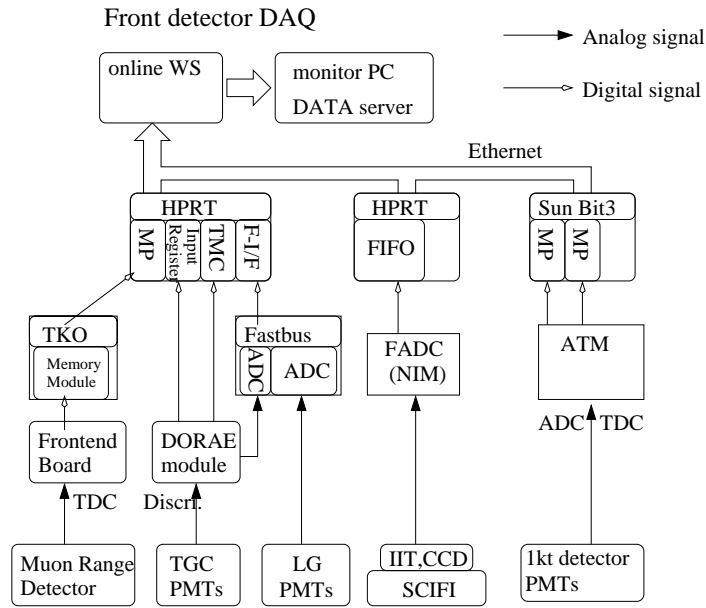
Front detector DAQ

Analog signal

Digital signal

online WS

monitor PC

DATA server

Ethernet

HPRT

MP

Input Register

TMC

F-I/F

HPRT

FIFO

Sun Bit3

MP

MP

TKO

Memory Module

Fastbus

ADC

ADC

FADC (NIM)

ATM

ADC

TDC

Frontend Board

DORAE module

TDC

Discri.

Muon Range Detector

TGC PMTs

LG PMTs

IIT,CCD

SCIFI

1kt detector PMTs